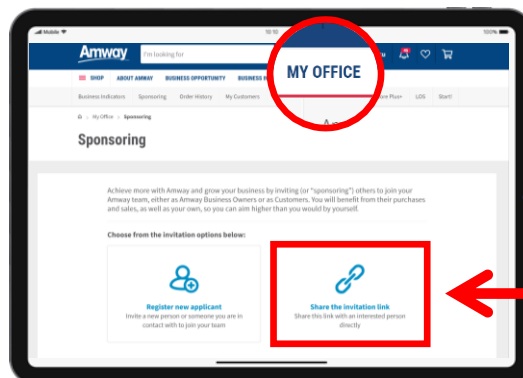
Mobile 10:10 100%

Amway I'm looking for

MY OFFICE

SHOP ABOUT AMWAY BUSINESS OPPORTUNITY BUSINESS IN

Business Indicators Sponsoring Order History My Customers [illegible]ce Plus+ LOS Start

My Office > Sponsoring

Sponsoring

Achieve more with Amway and grow your business by inviting (or "sponsoring") others to join your Amway team, either as Amway Business Owners or as Customers. You will benefit from their purchases and sales, as well as your own, so you can aim higher than you would by yourself.

Choose from the invitation options below:

Register new applicant
Invite a new person or someone you are in contact with to join your team

Share the invitation link
Share this link with an interested person directly